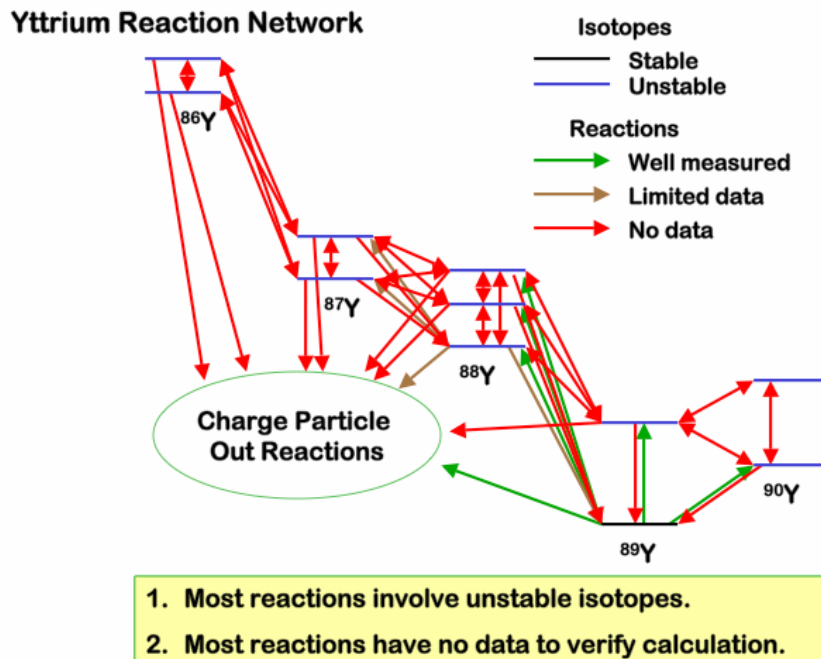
Yttrium Reaction Network

Isotopes
Stable
Unstable

Reactions
Well measured
Limited data
No data

$^{86}$Y

$^{87}$Y

$^{88}$Y

Charge Particle Out Reactions

$^{89}$Y

$^{90}$Y

1. Most reactions involve unstable isotopes.
2. Most reactions have no data to verify calculation.